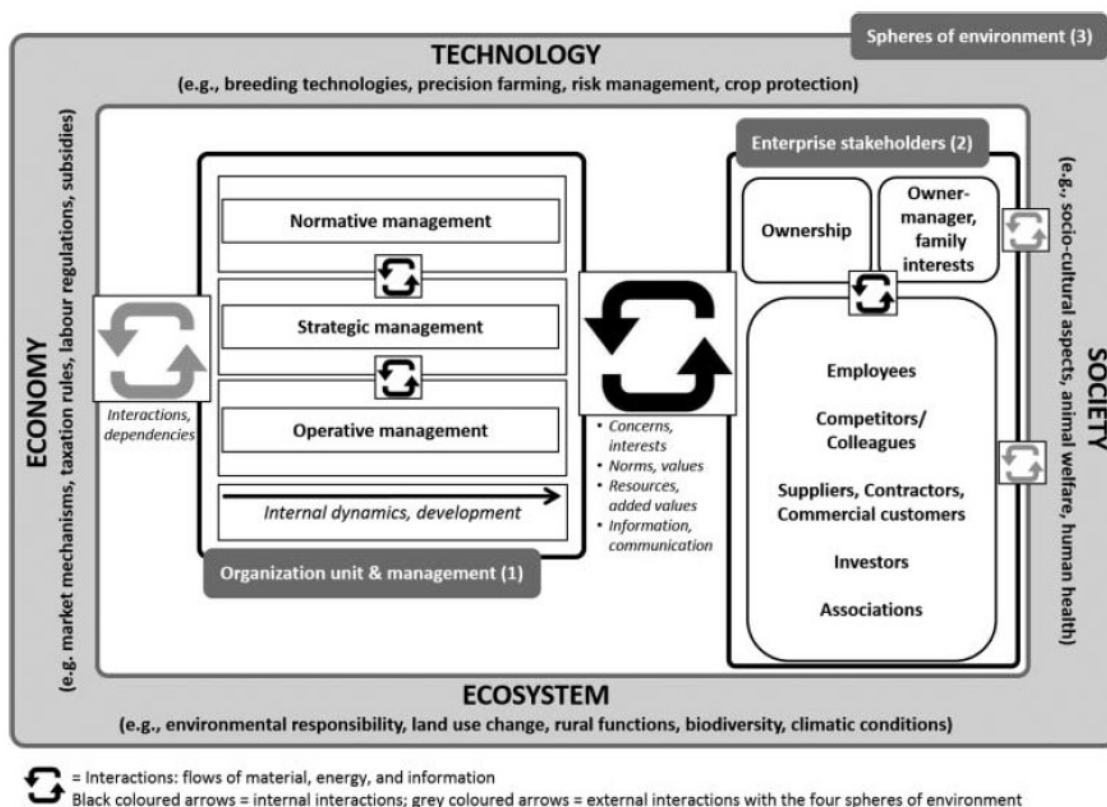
Spheres of environment (3)

TECHNOLOGY

(e.g., breeding technologies, precision farming, risk management, crop protection)

ECONOMY

(e.g. market mechanisms, taxation rules, labour regulations, subsidies)

Normative management

Strategic management

Operative management

Internal dynamics, development

Organization unit & management (1)

Interactions, dependencies

• Concerns, interests
• Norms, values
• Resources, added values
• Information, communication

Enterprise stakeholders (2)

Ownership

Owner-manager, family interests

Employees

Competitors/ Colleagues

Suppliers, Contractors, Commercial customers

Investors

Associations

SOCIETY

(e.g., socio-cultural aspects, animal welfare, human health)

ECOSYSTEM

(e.g., environmental responsibility, land use change, rural functions, biodiversity, climatic conditions)

= Interactions: flows of material, energy, and information
Black coloured arrows = internal interactions; grey coloured arrows = external interactions with the four spheres of environment